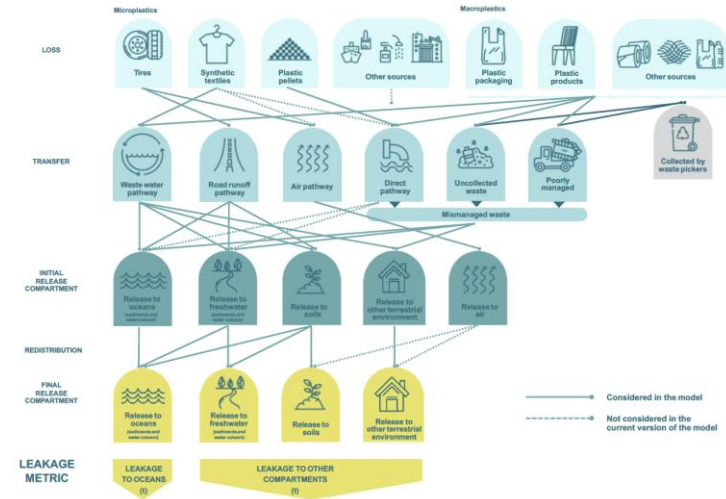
Microplastics

Macroplastics

LOSS

Tires

Synthetic textiles

Plastic pellets

Other sources

Plastic packaging

Plastic products

Other sources

TRANSFER

Waste water pathway

Road runoff pathway

Air pathway

Direct pathway

Uncollected waste

Poorly managed

Collected by waste pickers

Mismanaged waste

INITIAL RELEASE COMPARTMENT

Release to oceans (sediments and water column)

Release to freshwater (sediments and water column)

Release to soils

Release to other terrestrial environment

Release to air

REDISTRIBUTION

FINAL RELEASE COMPARTMENT

Release to oceans (sediments and water column)

Release to freshwater (sediments and water column)

Release to soils

Release to other terrestrial environment

Considered in the model

Not considered in the current version of the model

LEAKAGE METRIC

LEAKAGE TO OCEANS (t)

LEAKAGE TO OTHER COMPARTMENTS (t)